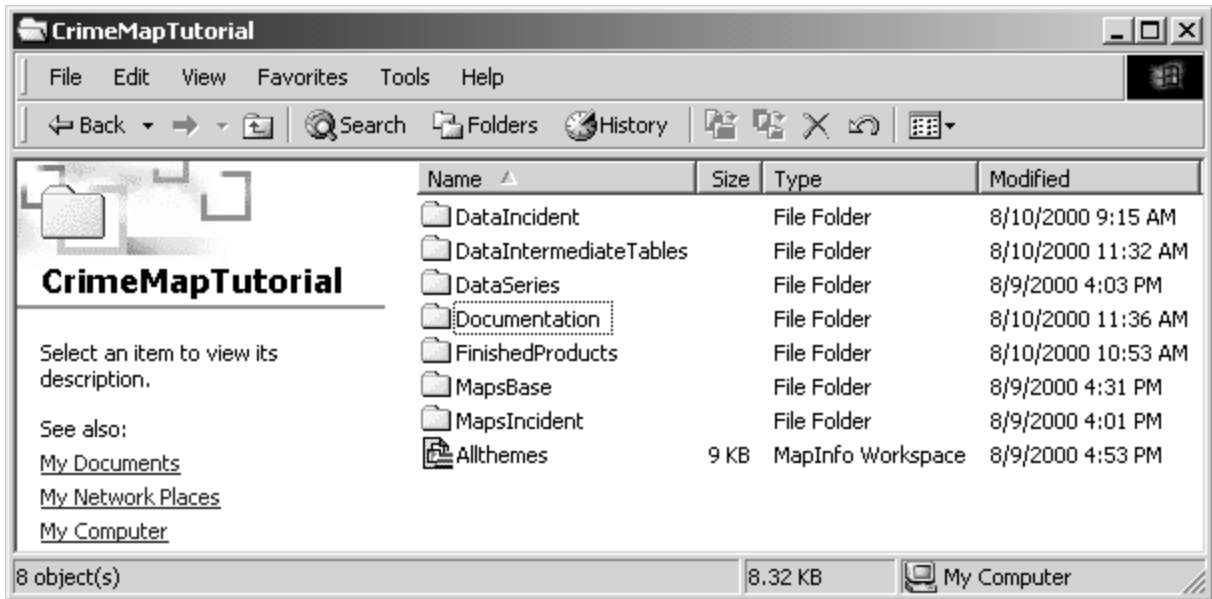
CrimeMapTutorial

File Edit View Favorites Tools Help

Back Search Folders History

CrimeMapTutorial

Select an item to view its description.

See also:
My Documents
My Network Places
My Computer

| Name | Size | Type | Modified |
|---|---|---|---|
| DataIncident | | File Folder | 8/10/2000 9:15 AM |
| DataIntermediateTables | | File Folder | 8/10/2000 11:32 AM |
| DataSeries | | File Folder | 8/9/2000 4:03 PM |
| Documentation | | File Folder | 8/10/2000 11:36 AM |
| FinishedProducts | | File Folder | 8/10/2000 10:53 AM |
| MapsBase | | File Folder | 8/9/2000 4:31 PM |
| MapsIncident | | File Folder | 8/9/2000 4:01 PM |
| Allthemes | 9 KB | MapInfo Workspace | 8/9/2000 4:53 PM |

8 object(s) 8.32 KB My Computer